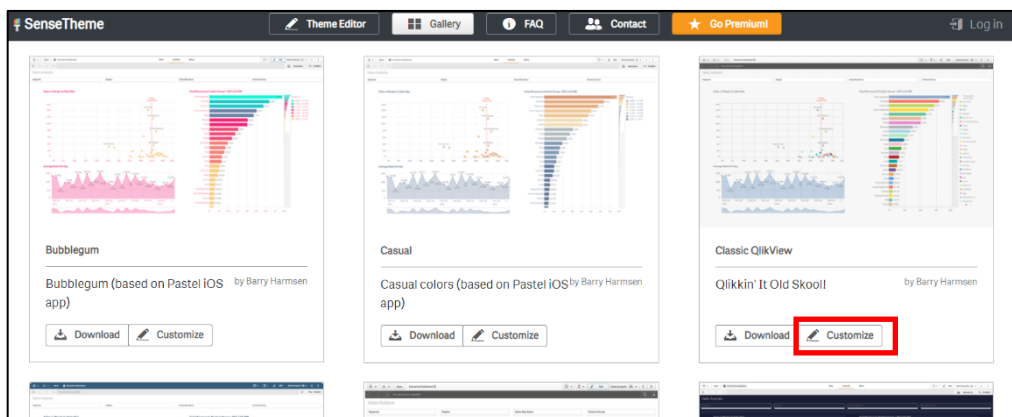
SenseTheme

Theme Editor
Gallery
FAQ
Contact
Go Premium!
Log in

Bubblegum

Bubblegum (based on Pastel iOS app)

by Barry Harmsen

Download
Customize

Casual

Casual colors (based on Pastel iOS app)

by Barry Harmsen

Download
Customize

Classic QlikView

Qlikkin' It Old Skooll

by Barry Harmsen

Download
Customize